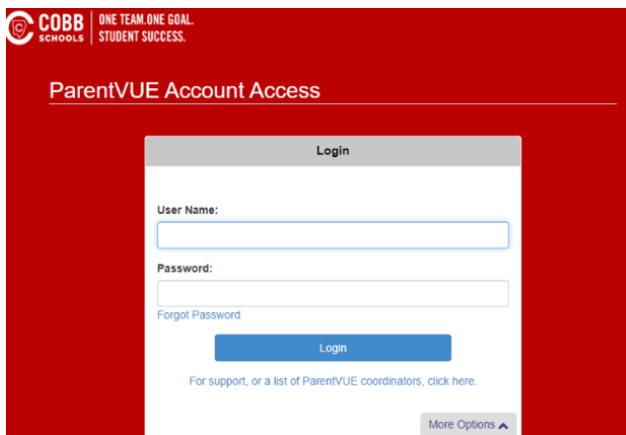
COBB SCHOOLS
ONE TEAM.ONE GOAL. STUDENT SUCCESS.

ParentVUE Account Access

Login

User Name:

Password:

Forgot Password

Login

For support, or a list of ParentVUE coordinators, click here.

More Options